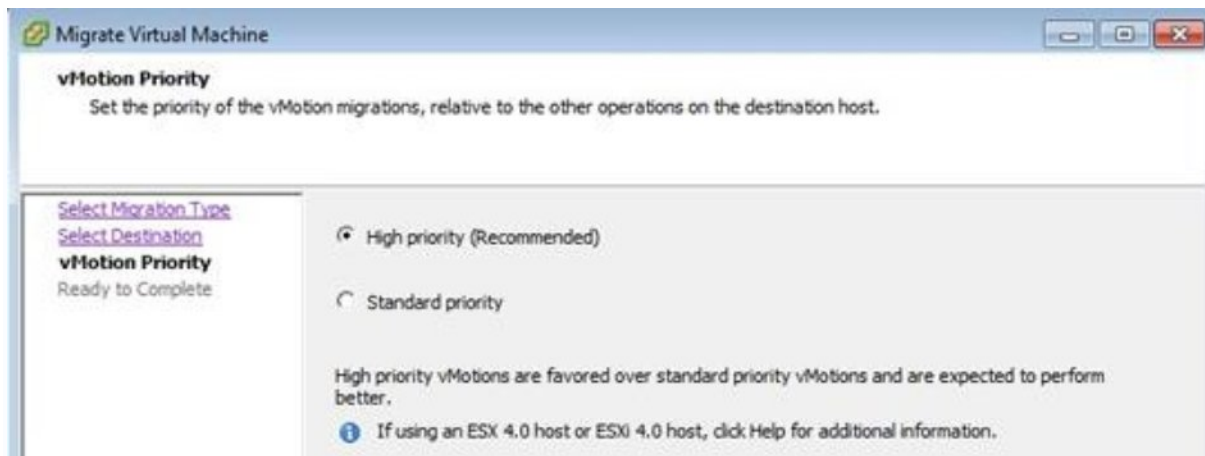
Migrate Virtual Machine

vMotion Priority

Set the priority of the vMotion migrations, relative to the other operations on the destination host.

Select Migration Type
Select Destination
vMotion Priority
Ready to Complete

High priority (Recommended)

Standard priority

High priority vMotions are favored over standard priority vMotions and are expected to perform better.

If using an ESX 4.0 host or ESXi 4.0 host, click Help for additional information.